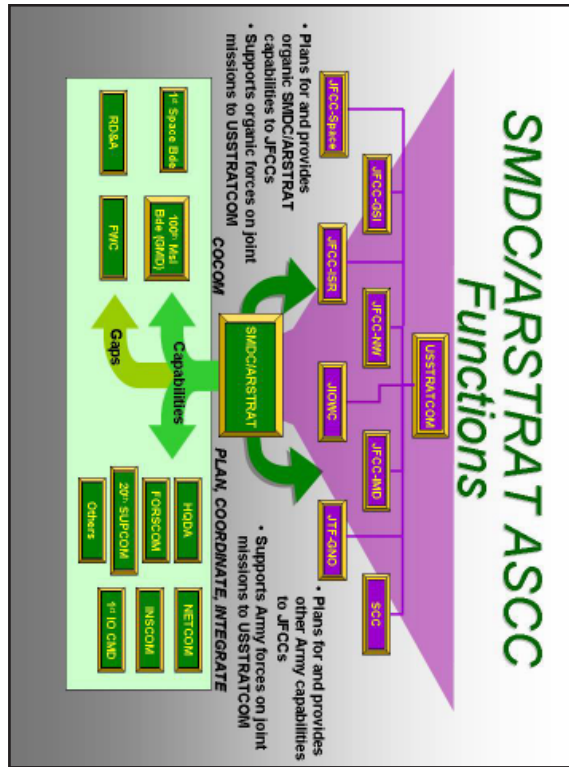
SMDC/ARSTRAT ASCC Functions

USSTRATCOM

JFCC-Space

JFCC-GSI

JFCC-ISR

JFCC-NW

JIOWC

JFCC-IMD

JTF-GNO

SCC

• Plans for and provides organic SMDC/ARSTRAT capabilities to JFCCs
• Supports organic forces on joint missions to USSTRATCOM

• Plans for and provides other Army capabilities to JFCCs
• Supports Army forces on joint missions to USSTRATCOM

SMDC/ARSTRAT

Capabilities

Gaps

COCOM

PLAN, COORDINATE, INTEGRATE

1st Space Bde

100th Msl Bde (GMD)

RD&A

FWC

HQDA

FORSCOM

20th SUPCOM

Others

NETCOM

INSCOM

1st IO CMD